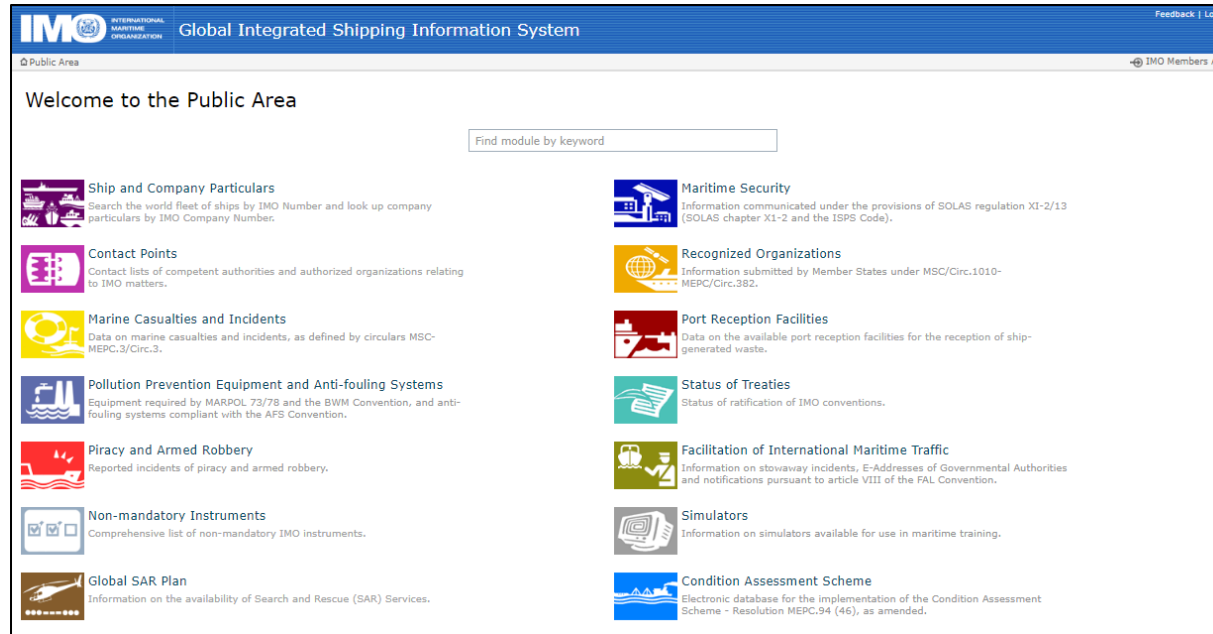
IMO INTERNATIONAL MARITIME ORGANIZATION Global Integrated Shipping Information System

Feedback | Lo

Public Area

IMO Members

Welcome to the Public Area

Find module by keyword

Ship and Company Particulars
Search the world fleet of ships by IMO Number and look up company particulars by IMO Company Number.

Contact Points
Contact lists of competent authorities and authorized organizations relating to IMO matters.

Marine Casualties and Incidents
Data on marine casualties and incidents, as defined by circulars MSC-MEPC.3/Circ.3.

Pollution Prevention Equipment and Anti-fouling Systems
Equipment required by MARPOL 73/78 and the BWM Convention, and anti-fouling systems compliant with the AFS Convention.

Piracy and Armed Robbery
Reported incidents of piracy and armed robbery.

Non-mandatory Instruments
Comprehensive list of non-mandatory IMO instruments.

Global SAR Plan
Information on the availability of Search and Rescue (SAR) Services.

Maritime Security
Information communicated under the provisions of SOLAS regulation XI-2/13 (SOLAS chapter X1-2 and the ISPS Code).

Recognized Organizations
Information submitted by Member States under MSC/Circ.1010-MEPC/Circ.382.

Port Reception Facilities
Data on the available port reception facilities for the reception of ship-generated waste.

Status of Treaties
Status of ratification of IMO conventions.

Facilitation of International Maritime Traffic
Information on stowaway incidents, E-Addresses of Governmental Authorities and notifications pursuant to article VIII of the FAL Convention.

Simulators
Information on simulators available for use in maritime training.

Condition Assessment Scheme
Electronic database for the implementation of the Condition Assessment Scheme - Resolution MEPC.94 (46), as amended.